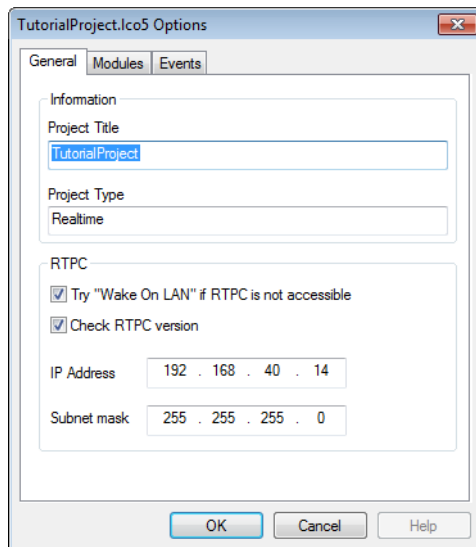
TutorialProject.lco5 Options

General | Modules | Events

Information

Project Title

TutorialProject

Project Type

Realtime

RTPC

Try "Wake On LAN" if RTPC is not accessible

Check RTPC version

IP Address 192 . 168 . 40 . 14

Subnet mask 255 . 255 . 255 . 0

OK | Cancel | Help